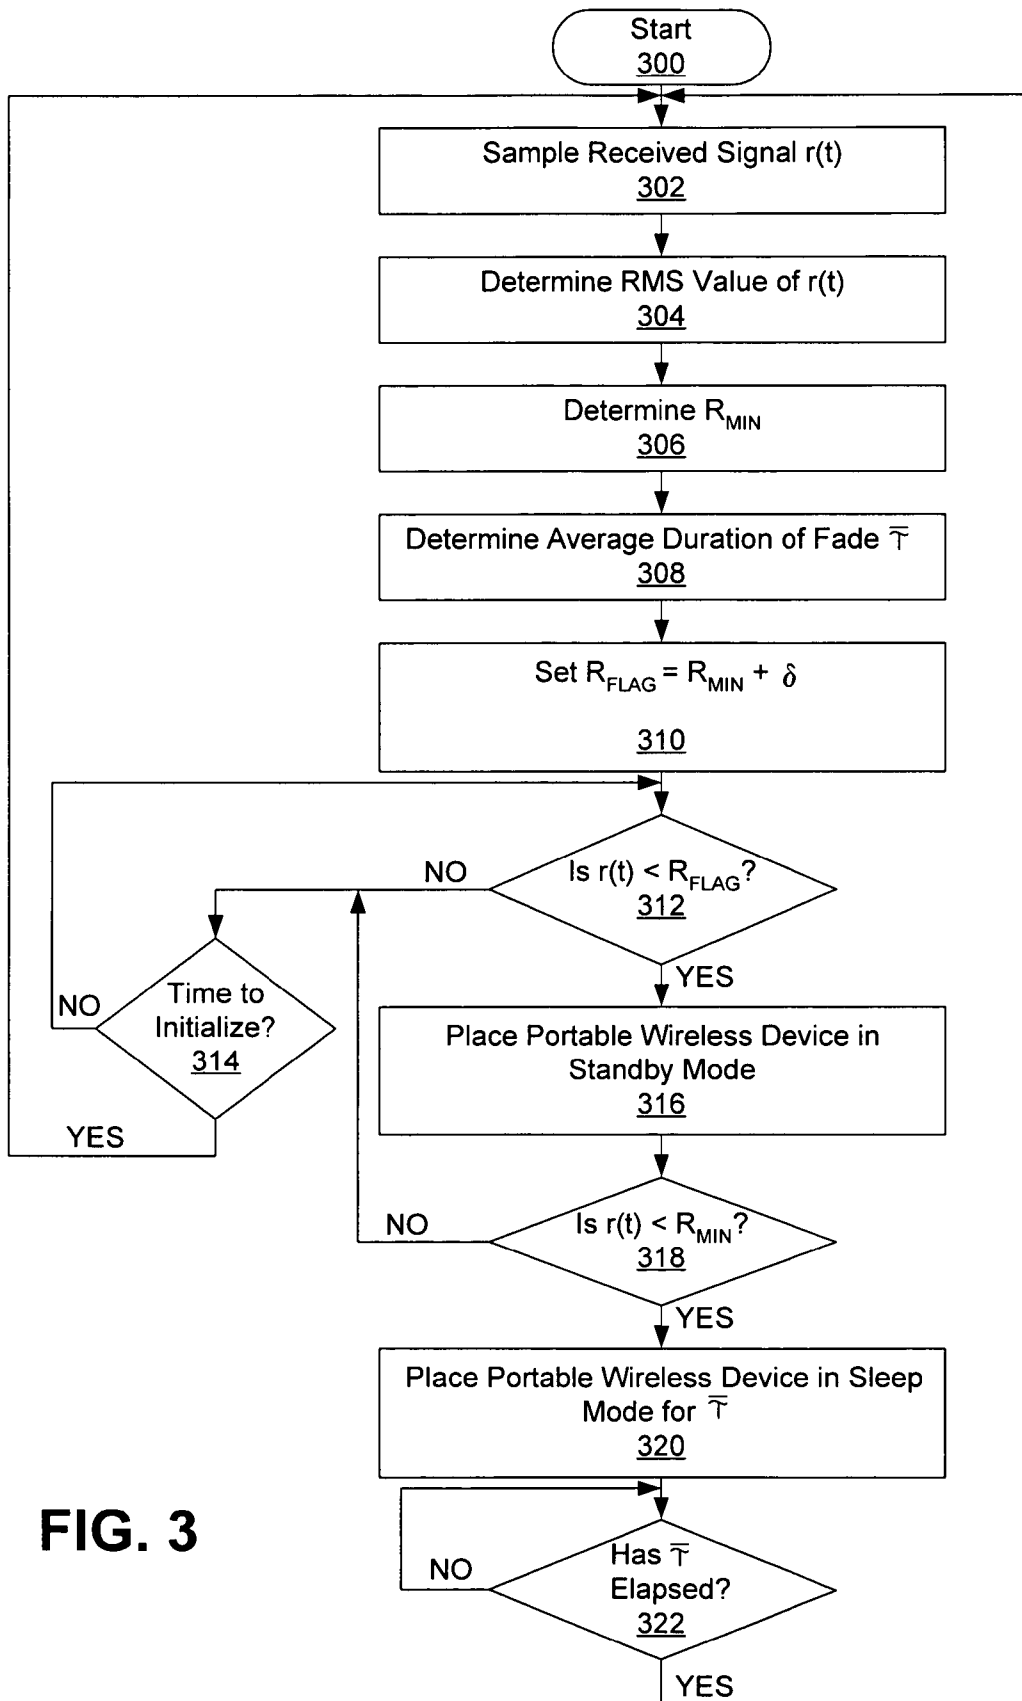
Start
300

Sample Received Signal r(t)
302

Determine RMS Value of r(t)
304

Determine $R_{MIN}$
306

Determine Average Duration of Fade $\overline{\tau}$
308

Set $R_{FLAG} = R_{MIN} + \delta$
310

NO

Is $r(t) < R_{FLAG}$?
312

YES

NO

Time to Initialize?
314

YES

Place Portable Wireless Device in Standby Mode
316

NO

Is $r(t) < R_{MIN}$?
318

YES

Place Portable Wireless Device in Sleep Mode for $\overline{\tau}$
320

FIG. 3

NO

Has $\overline{\tau}$ Elapsed?
322

YES